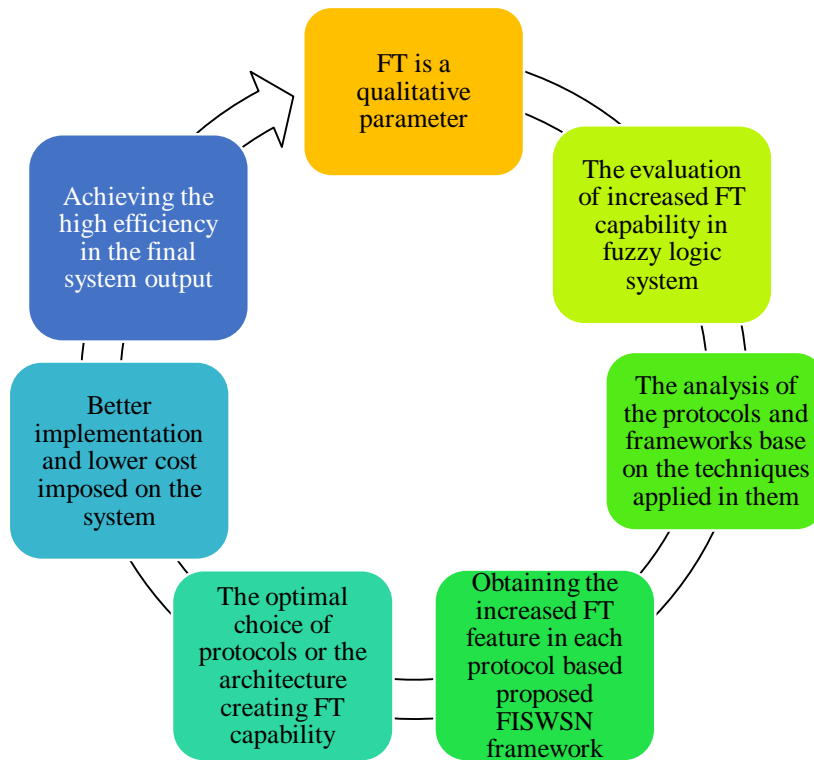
FT is a qualitative parameter

The evaluation of increased FT capability in fuzzy logic system

The analysis of the protocols and frameworks base on the techniques applied in them

Obtaining the increased FT feature in each protocol based proposed FISWSN framework

The optimal choice of protocols or the architecture creating FT capability

Better implementation and lower cost imposed on the system

Achieving the high efficiency in the final system output